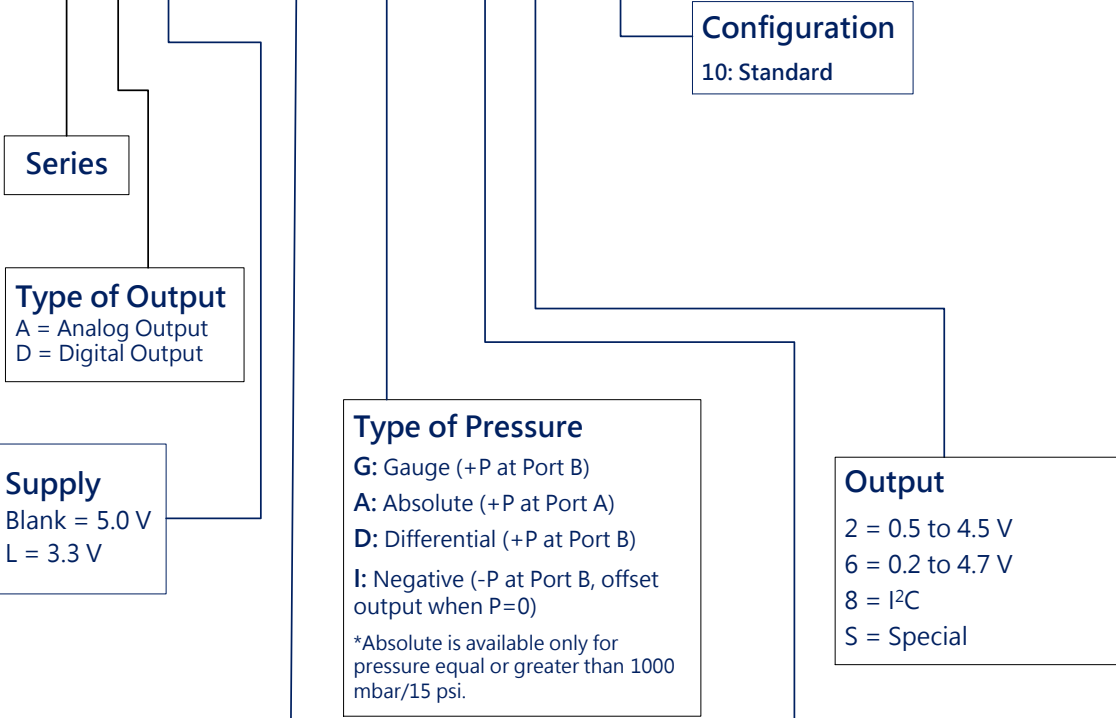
Configuration
10: Standard

Series

Type of Output
A = Analog Output
D = Digital Output

Supply
Blank = 5.0 V
L = 3.3 V

Type of Pressure
G: Gauge (+P at Port B)
A: Absolute (+P at Port A)
D: Differential (+P at Port B)
I: Negative (-P at Port B, offset output when P=0)
*Absolute is available only for pressure equal or greater than 1000 mbar/15 psi.

Output
2 = 0.5 to 4.5 V
6 = 0.2 to 4.7 V
8 = $I^2C$
S = Special